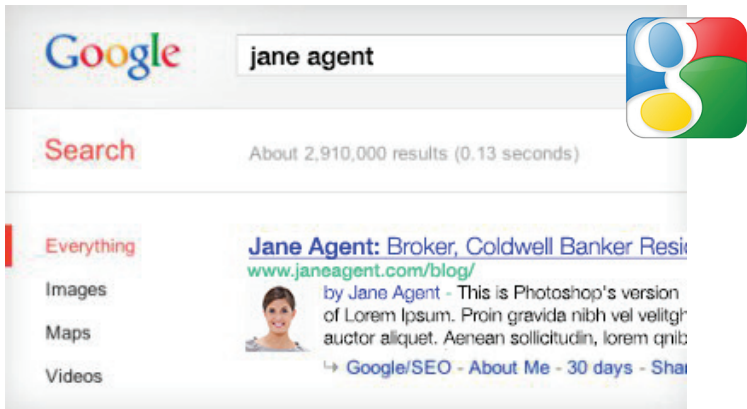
Google

jane agent

Search

About 2,910,000 results (0.13 seconds)

Everything

Images

Maps

Videos

Jane Agent: Broker, Coldwell Banker Resi

www.janeagent.com/blog/

by Jane Agent - This is Photoshop's version of Lorem Ipsum. Proin gravida nibh vel velitg auctor aliquet. Aenean sollicitudin, lorem qnib

↳ Google/SEO - About Me - 30 days - Sha